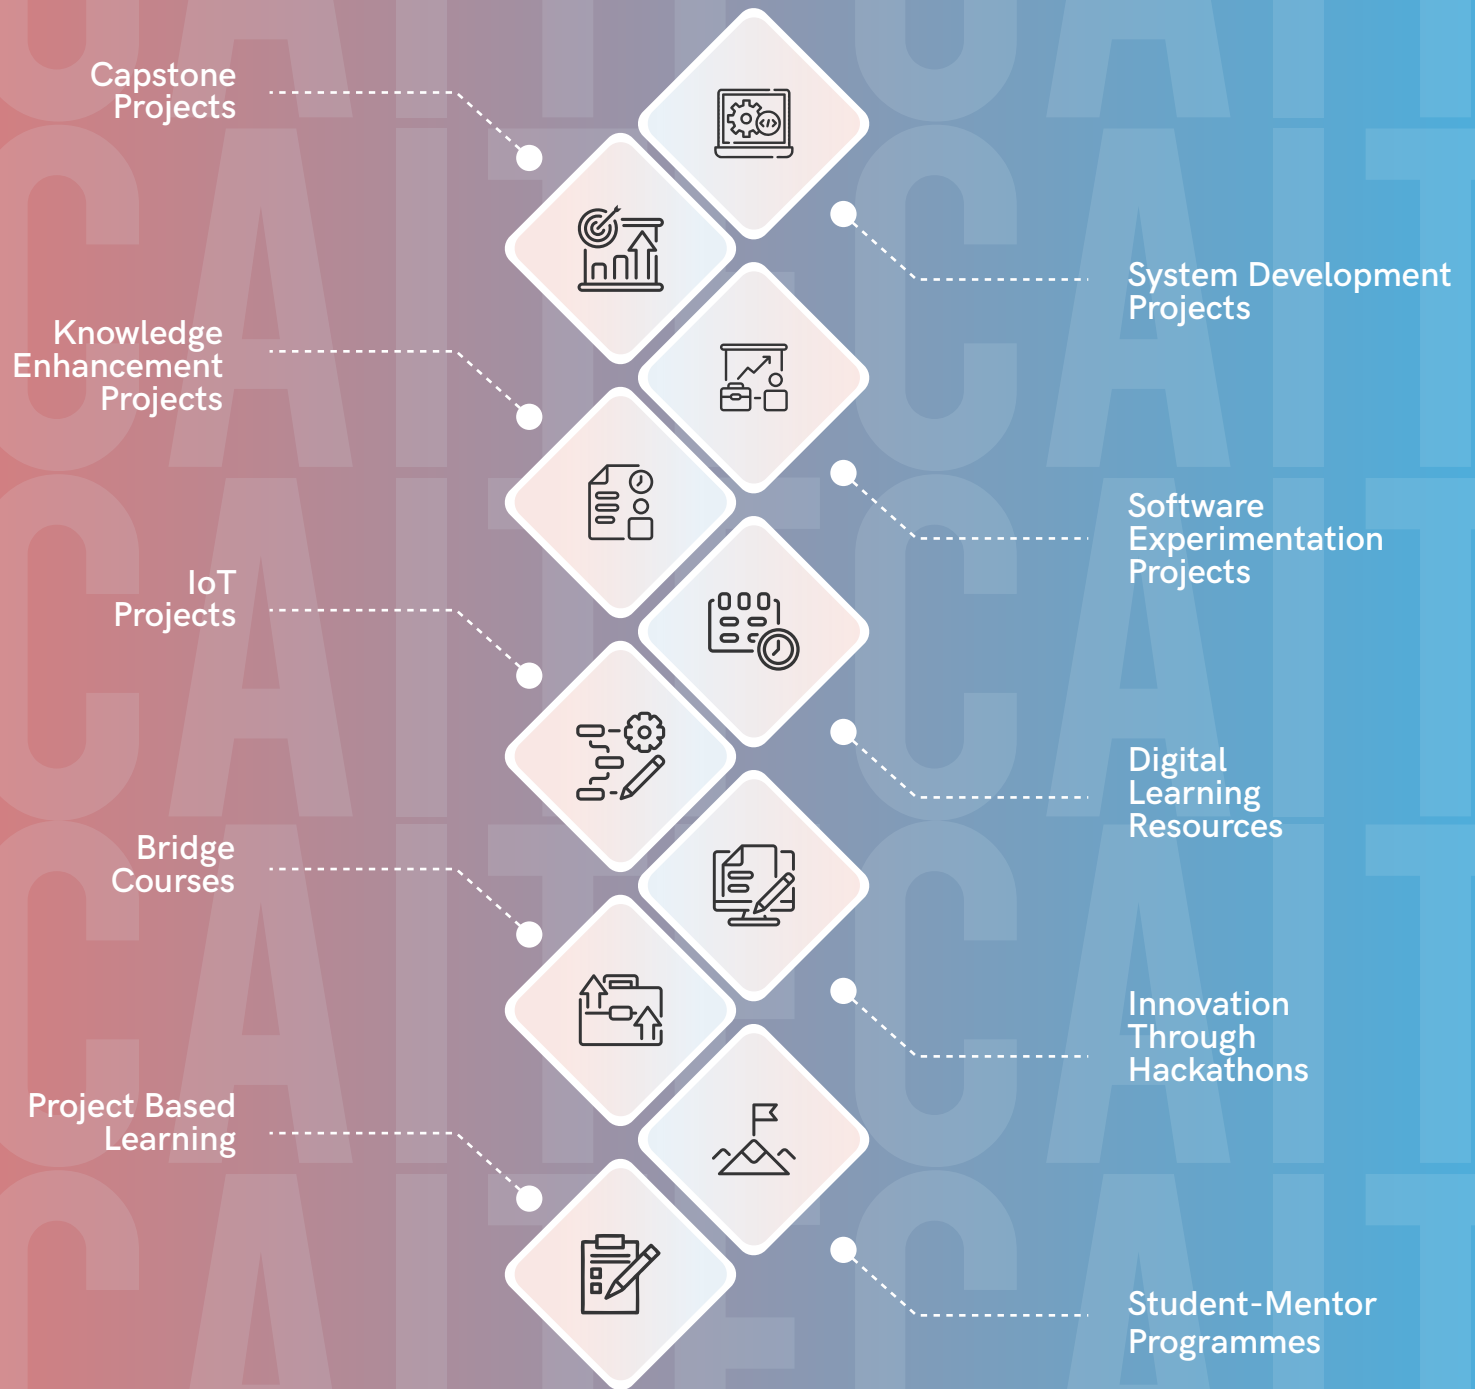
Capstone Projects

System Development Projects

Knowledge Enhancement Projects

Software Experimentation Projects

IoT Projects

Digital Learning Resources

Bridge Courses

Innovation Through Hackathons

Project Based Learning

Student-Mentor Programmes